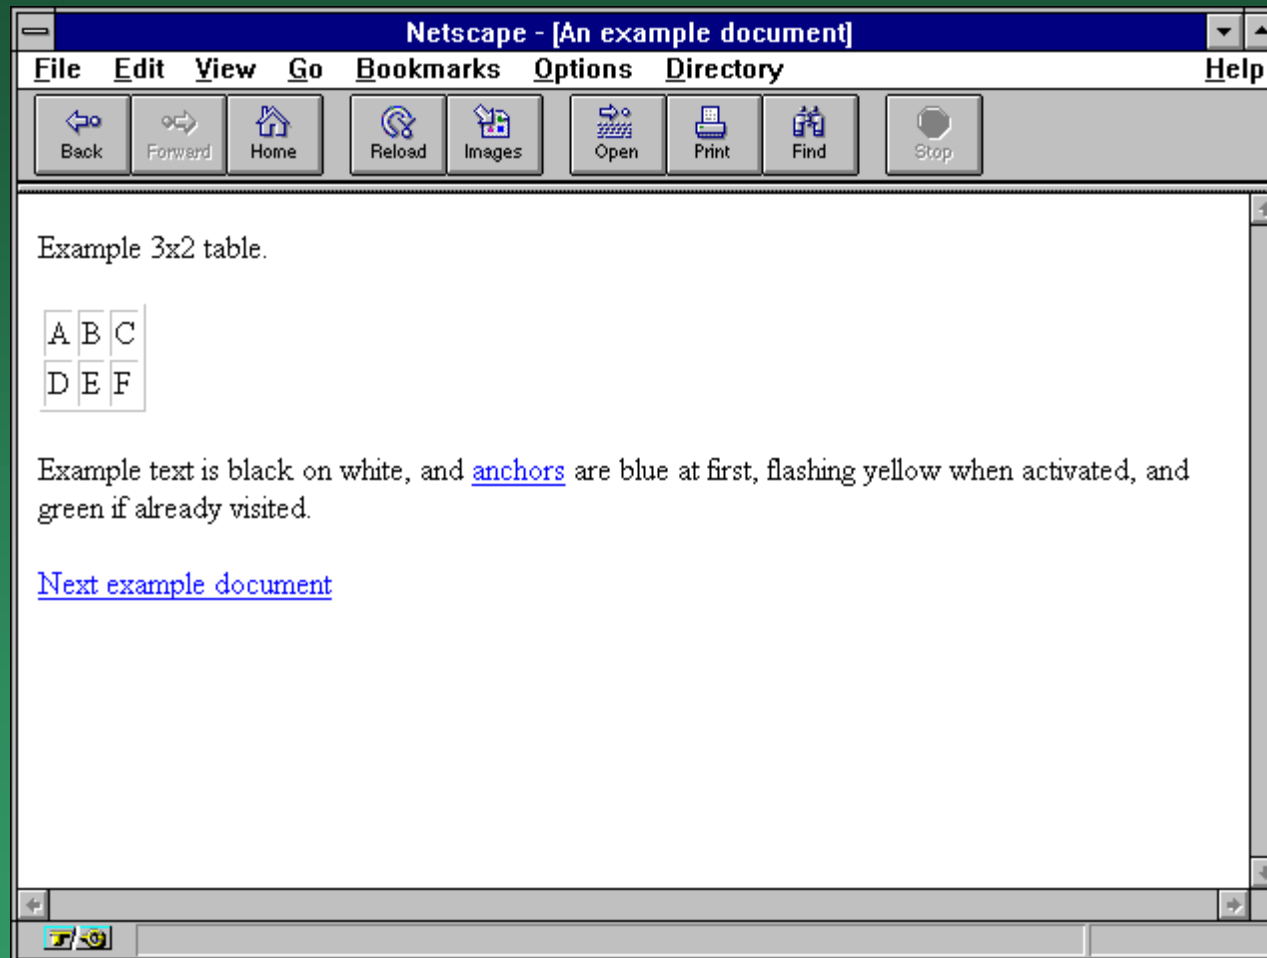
Netscape - [An example document]

File Edit View Go Bookmarks Options Directory Help

Back Forward Home Reload Images Open Print Find Stop

Example 3x2 table.

| A | B | C |
|---|---|---|
| D | E | F |

Example text is black on white, and anchors are blue at first, flashing yellow when activated, and green if already visited.

Next example document